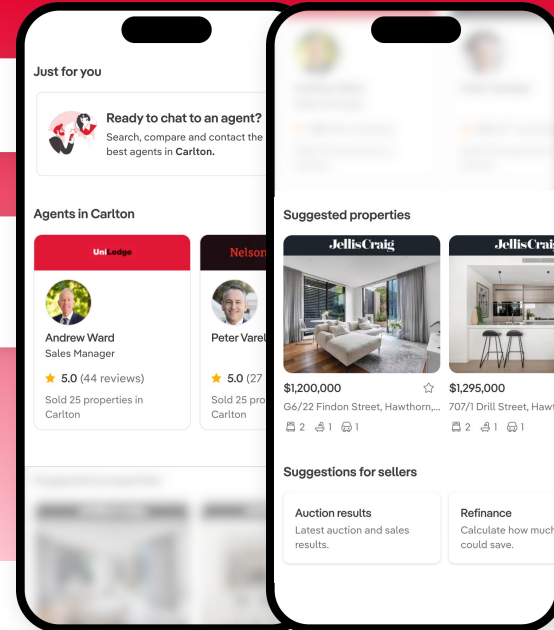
Just for you

Ready to chat to an agent?
Search, compare and contact the best agents in Carlton.

Agents in Carlton

UniLodge

Andrew Ward
Sales Manager
5.0 (44 reviews)
Sold 25 properties in Carlton

Nelson

Peter Varel
5.0 (27
Sold 25 pro
Carlton

Suggested properties

JellisCraig

$1,200,000
G6/22 Findon Street, Hawthorn,...
2 1 1

JellisCraig

$1,295,000
707/1 Drill Street, Hawt
2 1 1

Suggestions for sellers

Auction results
Latest auction and sales results.

Refinance
Calculate how much could save.